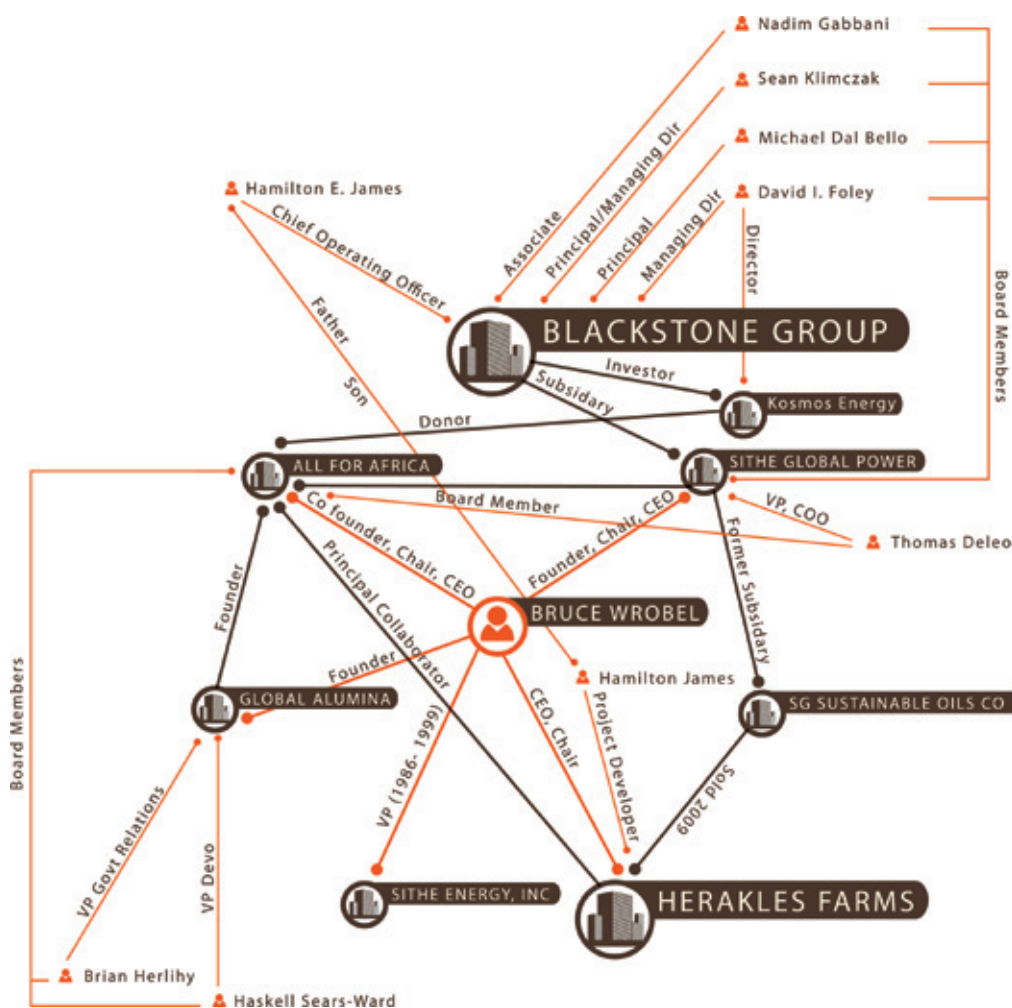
Nadim Gabbani
Sean Klimczak
Michael Dal Bello
David I. Foley
Hamilton E. James
Chief Operating Officer
Associate
Principal/Managing Dir
Principal
Managing Dir
Director
Board Members
Father
Son
BLACKSTONE GROUP
Investor
Subsidary
Kosmos Energy
Donor
ALL FOR AFRICA
SITHE GLOBAL POWER
Board Member
VP, COO
Thomas Deleo
Co founder, Chair, CEO
Founder, Chair, CEO
Former Subsidary
Founder
Principal Collaborator
BRUCE WROBEL
Founder
Hamilton James
GLOBAL ALUMINA
SG SUSTAINABLE OILS CO
Board Members
Project Developer
CEO, Chair
VP (1986- 1999)
Sold 2009
VP Govt Relations
VP Devo
SITHE ENERGY, INC
HERAKLES FARMS
Brian Herlihy
Haskell Sears-Ward